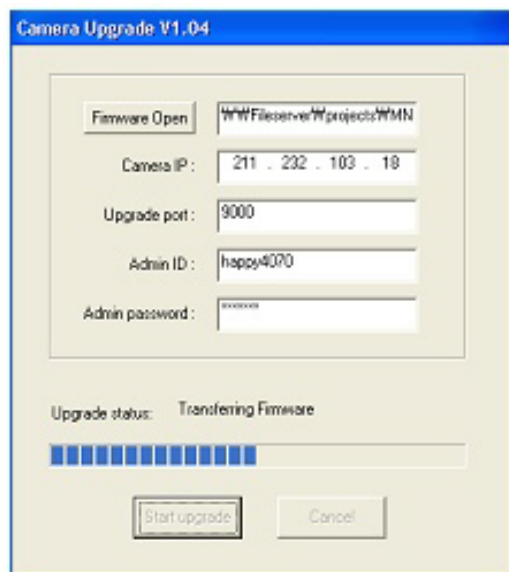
Camera Upgrade V1.04

Firmware Open
₩₩Fileserver₩projects₩MN

Camera IP :
211 . 232 . 103 . 18

Upgrade port :
9000

Admin ID :
happy4070

Admin password :
*******

Upgrade status: Transferring Firmware

Start upgrade
Cancel